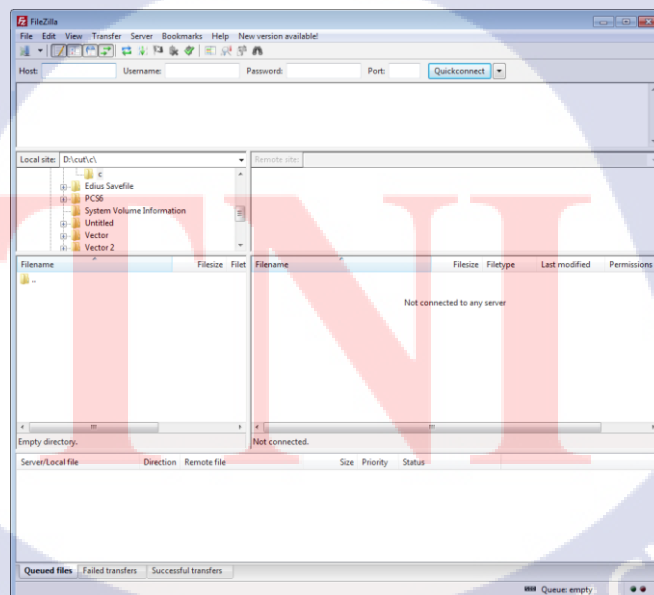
FileZilla

File Edit View Transfer Server Bookmarks Help New version available!

Host: Username: Password: Port: Quickconnect

Local site: D:\cut\c\

c
Edius Savefile
PCS6
System Volume Information
Untitled
Vector
Vector 2

Remote site:

| Filename | Filesize | Filet |
|---|---|---|
| .. | | |

| Filename | Filesize | Filetype | Last modified | Permissions |
|---|---|---|---|---|

Not connected to any server

Empty directory.

Not connected.

| Server/Local file | Direction | Remote file | Size | Priority | Status |
|---|---|---|---|---|---|

Queued files Failed transfers Successful transfers

Queue: empty

TNI